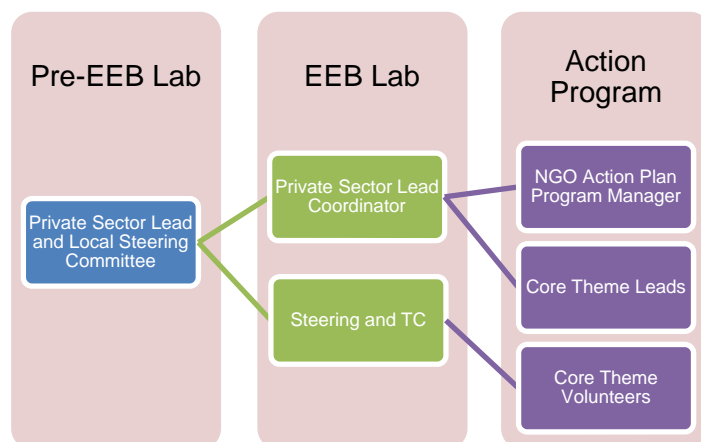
Pre-EEB Lab

Private Sector Lead and Local Steering Committee

EEB Lab

Private Sector Lead Coordinator

Steering and TC

Action Program

NGO Action Plan Program Manager

Core Theme Leads

Core Theme Volunteers